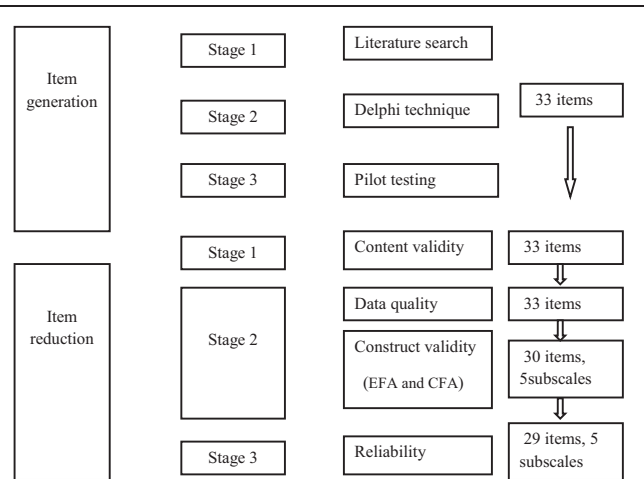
Item generation

Stage 1

Literature search

Stage 2

Delphi technique

33 items

Stage 3

Pilot testing

Item reduction

Stage 1

Content validity

33 items

Stage 2

Data quality

33 items

Construct validity (EFA and CFA)

30 items, 5subscales

Stage 3

Reliability

29 items, 5 subscales